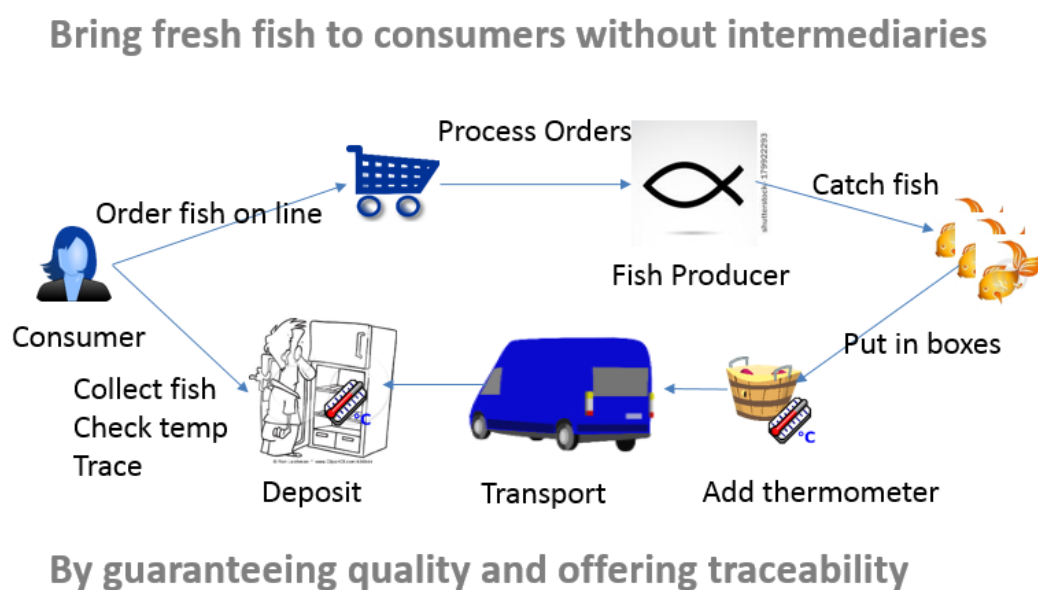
Bring fresh fish to consumers without intermediaries

Process Orders

shutterstock · 179922293

Order fish on line

Catch fish

Fish Producer

Consumer

Put in boxes

Collect fish
Check temp
Trace

°C

°C

Deposit

Transport

Add thermometer

By guaranteeing quality and offering traceability